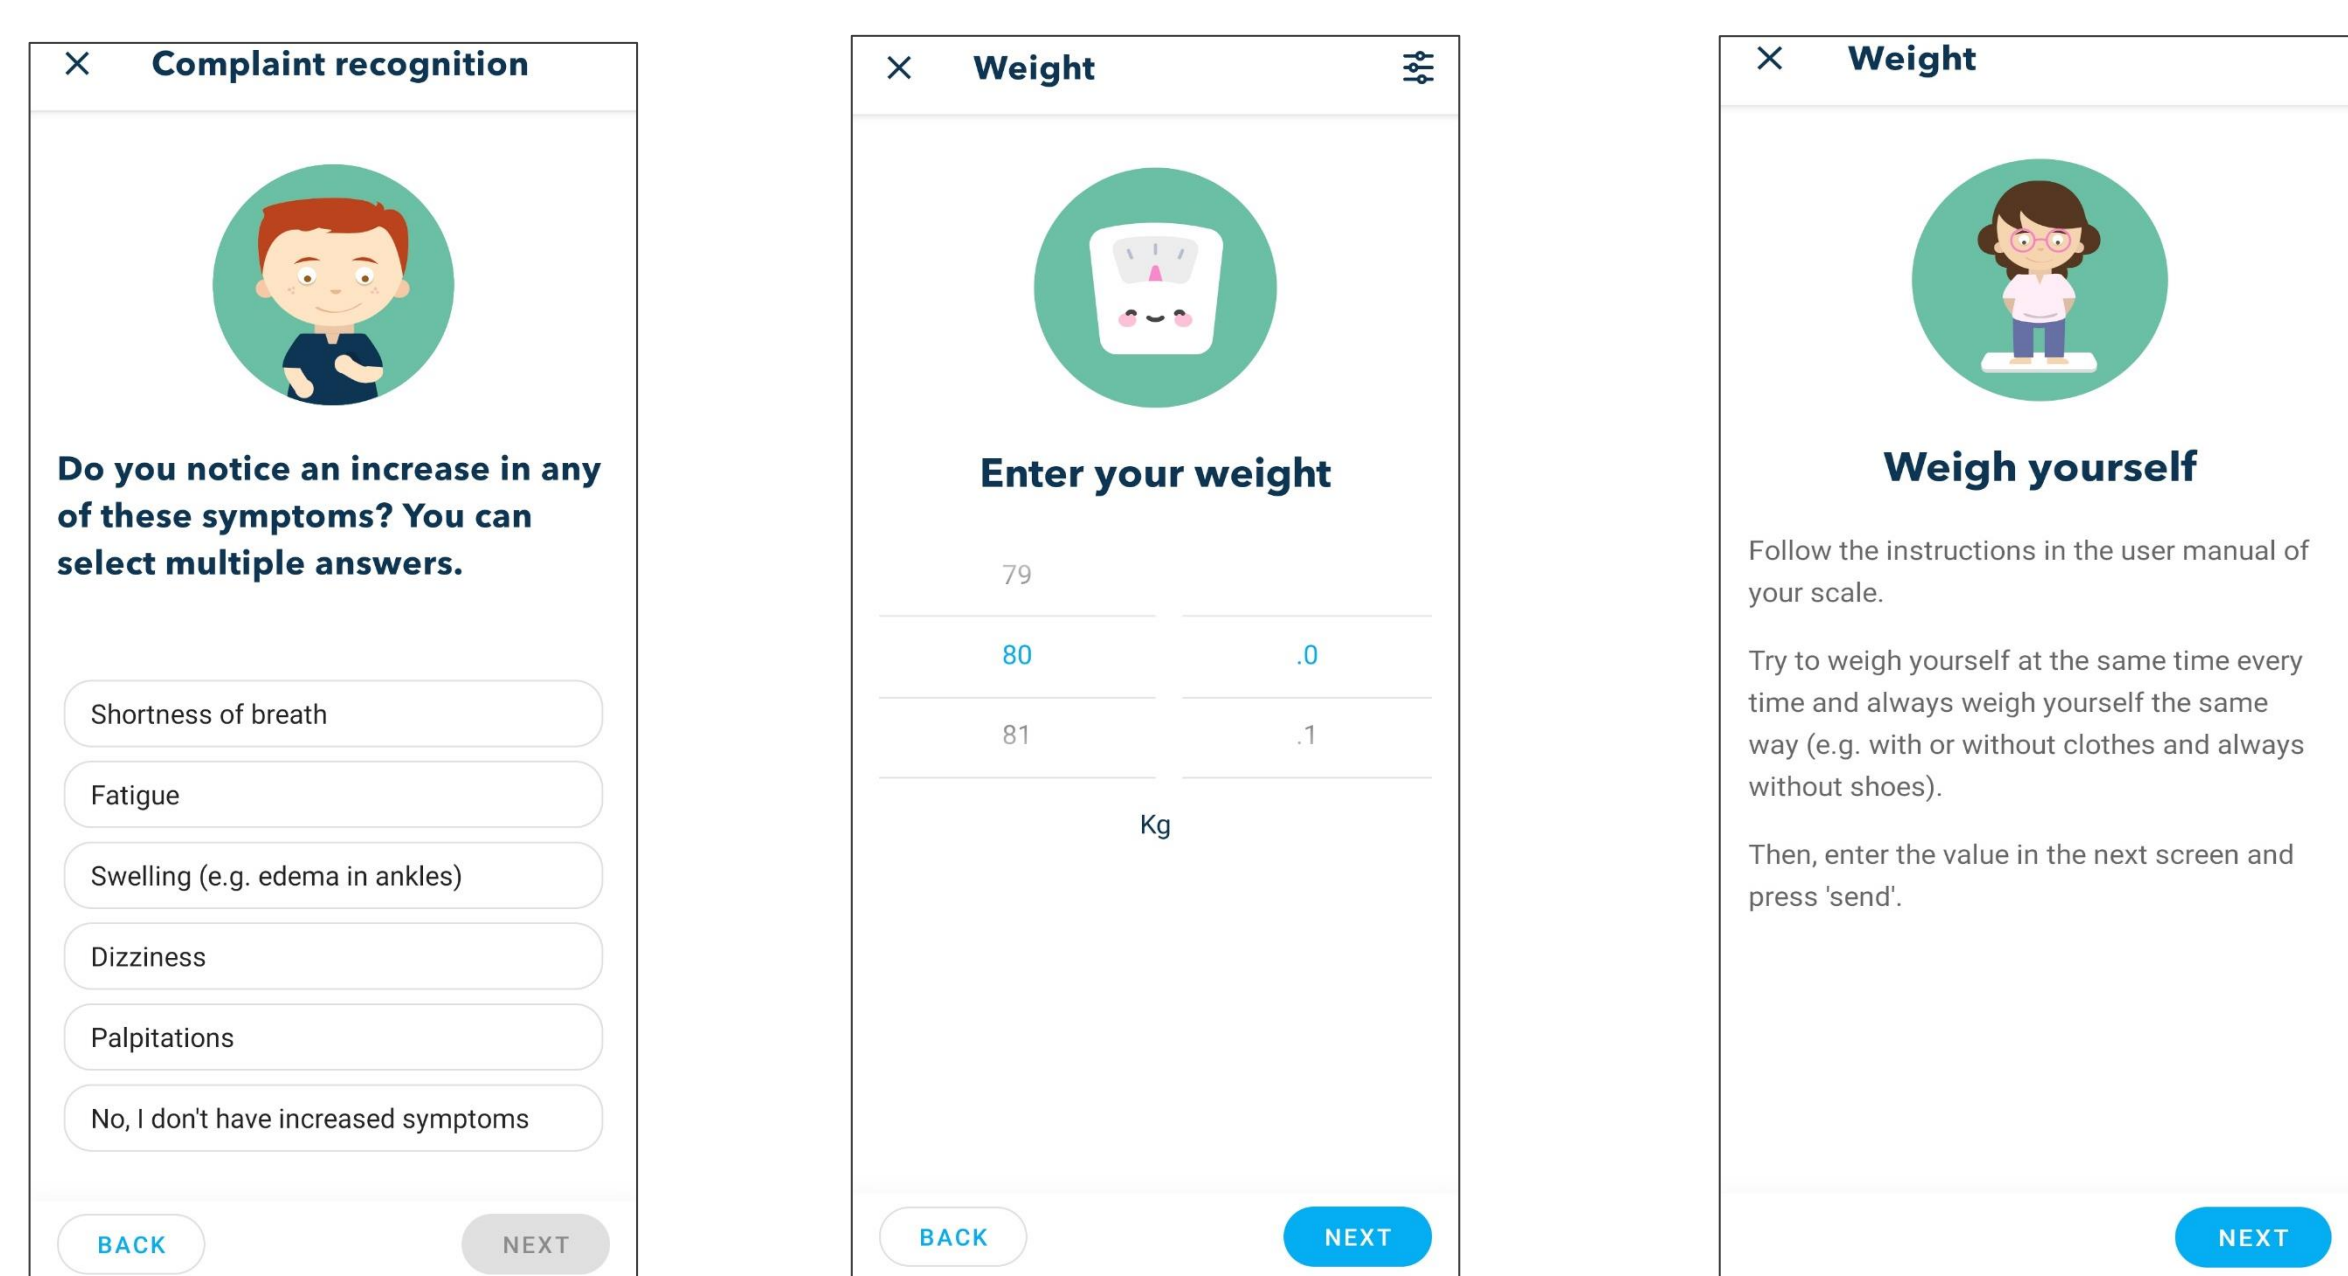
×
Complaint recognition

Do you notice an increase in any of these symptoms? You can select multiple answers.

Shortness of breath

Fatigue

Swelling (e.g. edema in ankles)

Dizziness

Palpitations

No, I don't have increased symptoms

BACK

NEXT

×
Weight

Enter your weight

79

80 .0

81 .1

Kg

BACK

NEXT

×
Weight

Weigh yourself

Follow the instructions in the user manual of your scale.

Try to weigh yourself at the same time every time and always weigh yourself the same way (e.g. with or without clothes and always without shoes).

Then, enter the value in the next screen and press 'send'.

NEXT